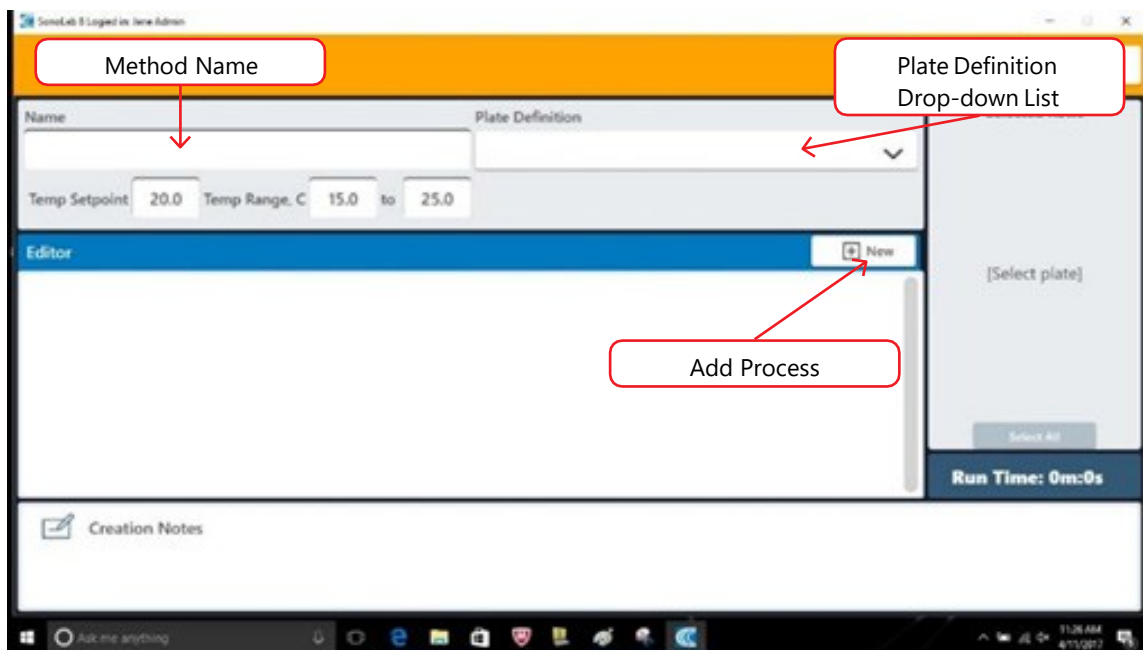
SonoLab 8 Logged in: Jane Admin

Method Name

Plate Definition Drop-down List

Name

Plate Definition

Temp Setpoint 20.0 Temp Range, C 15.0 to 25.0

Editor

New

Add Process

[Select plate]

Select All

Run Time: 0m:0s

Creation Notes

Ask me anything

11:26 AM
4/11/2017